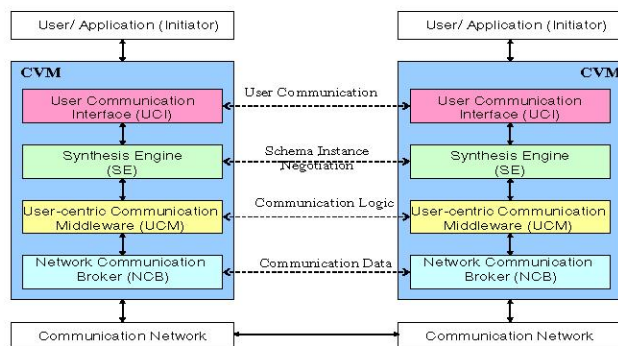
User/ Application (Initiator)

CVM

User Communication Interface (UCI)

Synthesis Engine (SE)

User-centric Communication Middleware (UCM)

Network Communication Broker (NCB)

Communication Network

User Communication

Schema Instance Negotiation

Communication Logic

Communication Data

User/ Application (Initiator)

CVM

User Communication Interface (UCI)

Synthesis Engine (SE)

User-centric Communication Middleware (UCM)

Network Communication Broker (NCB)

Communication Network